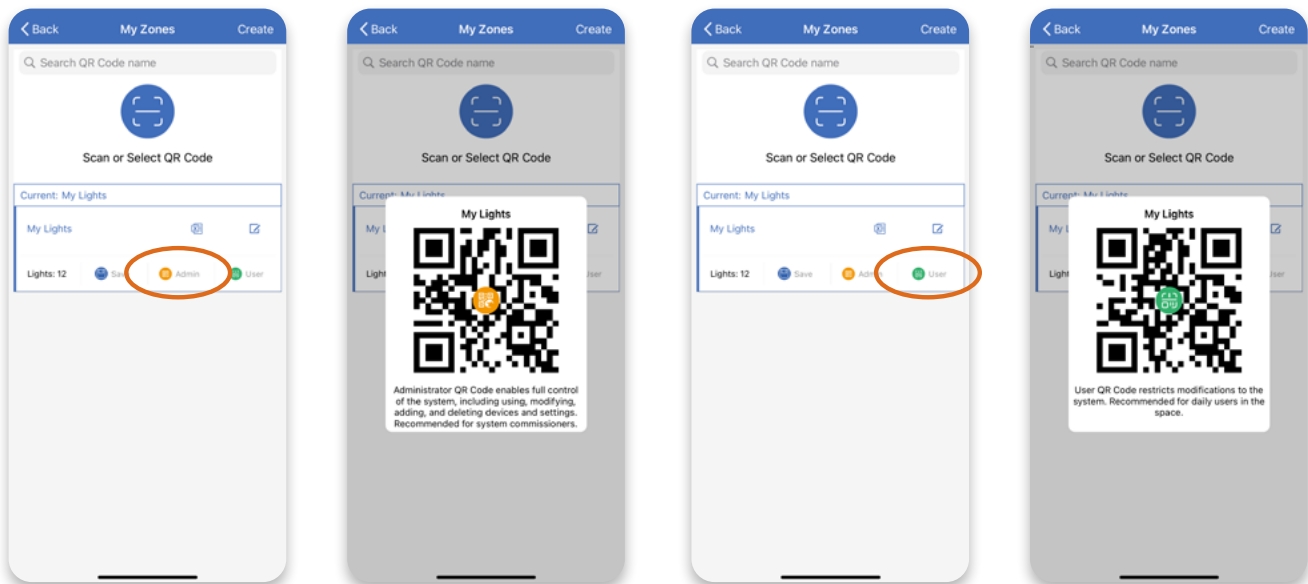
Back My Zones Create

Search QR Code name

Scan or Select QR Code

Current: My Lights

My Lights

Lights: 12 Save Admin User

Back My Zones Create

Search QR Code name

Scan or Select QR Code

Current: My Lights

My Lights

Administrator QR Code enables full control of the system, including using, modifying, adding, and deleting devices and settings. Recommended for system commissioners.

Back My Zones Create

Search QR Code name

Scan or Select QR Code

Current: My Lights

My Lights

Lights: 12 Save Admin User

Back My Zones Create

Search QR Code name

Scan or Select QR Code

Current: My Lights

My Lights

User QR Code restricts modifications to the system. Recommended for daily users in the space.